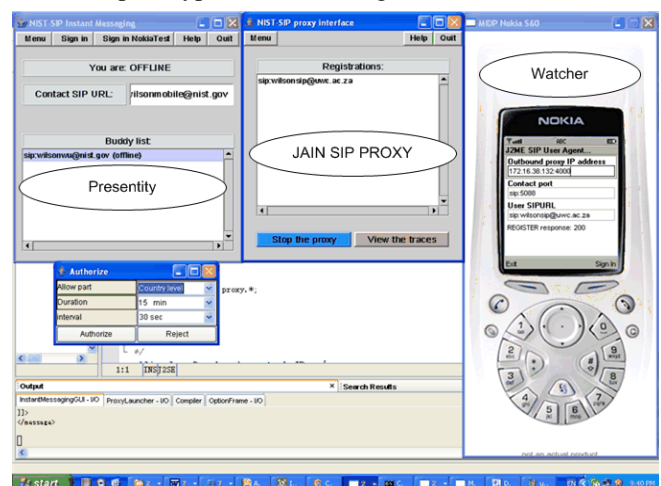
NIST-SIP Instant Messaging
Menu Sign in Sign in NokiaTest Help Quit
You are: OFFLINE
Contact SIP URL: ilsonmobile@nist.gov
Buddy list:
sip:wilsonwu@nist.gov (offline)
Presentity

NIST-SIP proxy interface
Menu Help Quit
Registrations:
sip:wilsonsip@uwc.ac.za
JAIN SIP PROXY
Stop the proxy View the traces

MIDP Nokia S60
Watcher
NOKIA
J2ME SIP User Agent...
Outbound proxy IP address
172.16.38.132:4000
Contact port
sip:5088
User SIPURL
sip:wilsonsip@uwc.ac.za
REGISTER response: 200
Exit Sign In

Authorize
| Allow part | Country level |
|---|---|
| Duration | 15 min |
| interval | 30 sec |
| Authorize | Reject |

proxy.*;
1:1 INS J2SE

Output
Search Results
InstantMessagingGUI - I/O ProxyLauncher - I/O Compiler OptionFrame - I/O
]]>
</message>

start